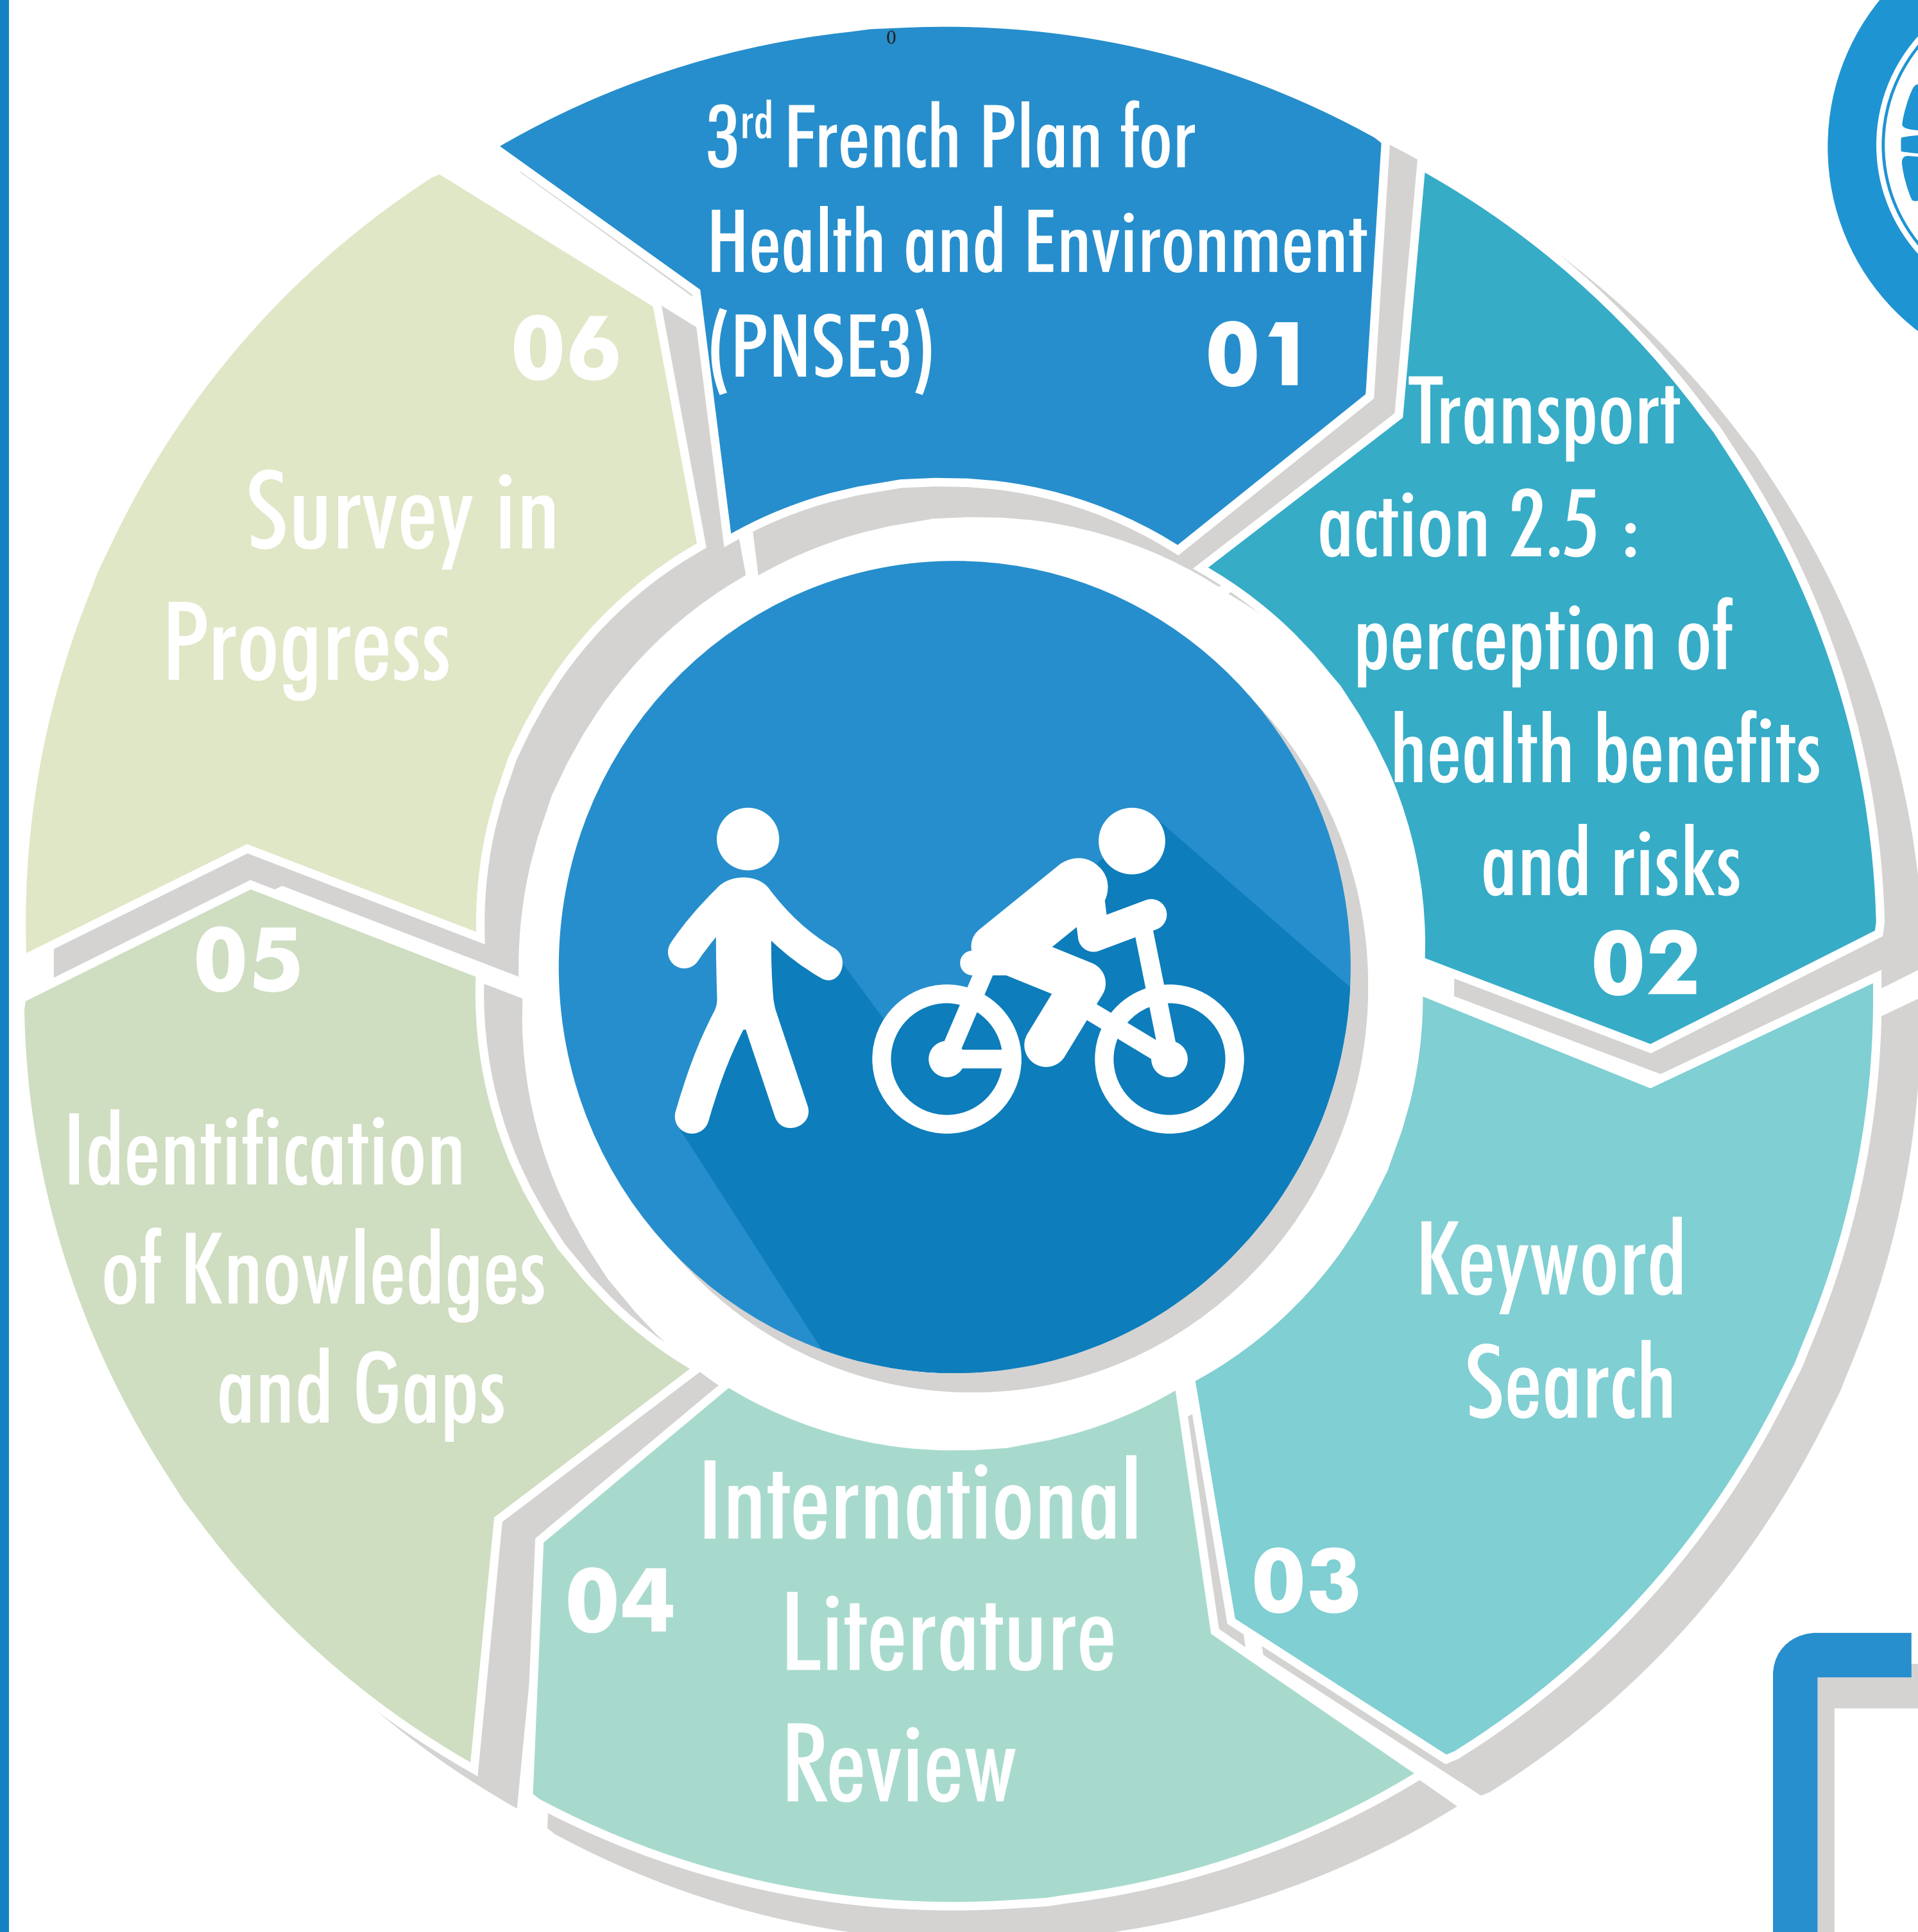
0

3rd French Plan for Health and Environment (PNSE3)

01

Transport action 2.5 : perception of health benefits and risks

02

Keyword Search

03

International Literature Review

04

Identification of Knowledges and Gaps

05

Survey in Progress

06